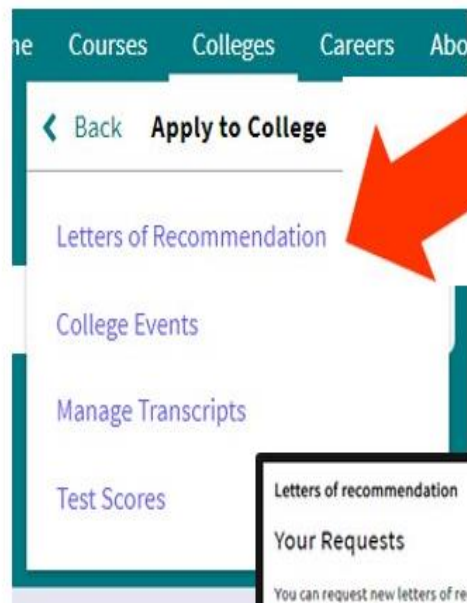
ne Courses Colleges Careers Abo

Back Apply to College

Letters of Recommendation

College Events

Manage Transcripts

Test Scores

Letters of recommendation

Your Requests

You can request new letters of re